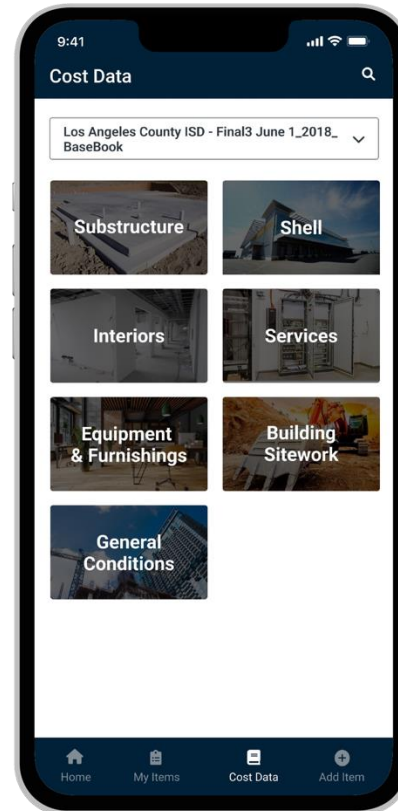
9:41

Cost Data

Los Angeles County ISD - Final3 June 1_2018_ BaseBook

Substructure

Shell

Interiors

Services

Equipment & Furnishings

Building Sitework

General Conditions

Home

My Items

Cost Data

Add Item